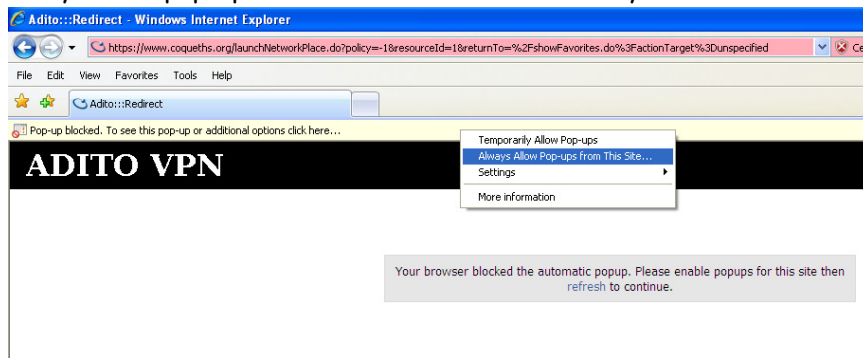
Adito:::Redirect - Windows Internet Explorer

https://www.coqueths.org/launchNetworkPlace.do?policy=-1&resourceId=1&returnTo=%2FshowFavorites.do%3FactionTarget%3Dunspecified

File Edit View Favorites Tools Help

Adito:::Redirect

Pop-up blocked. To see this pop-up or additional options click here...

Temporarily Allow Pop-ups
Always Allow Pop-ups from This Site...
Settings
More information

ADITO VPN

Your browser blocked the automatic popup. Please enable popups for this site then refresh to continue.